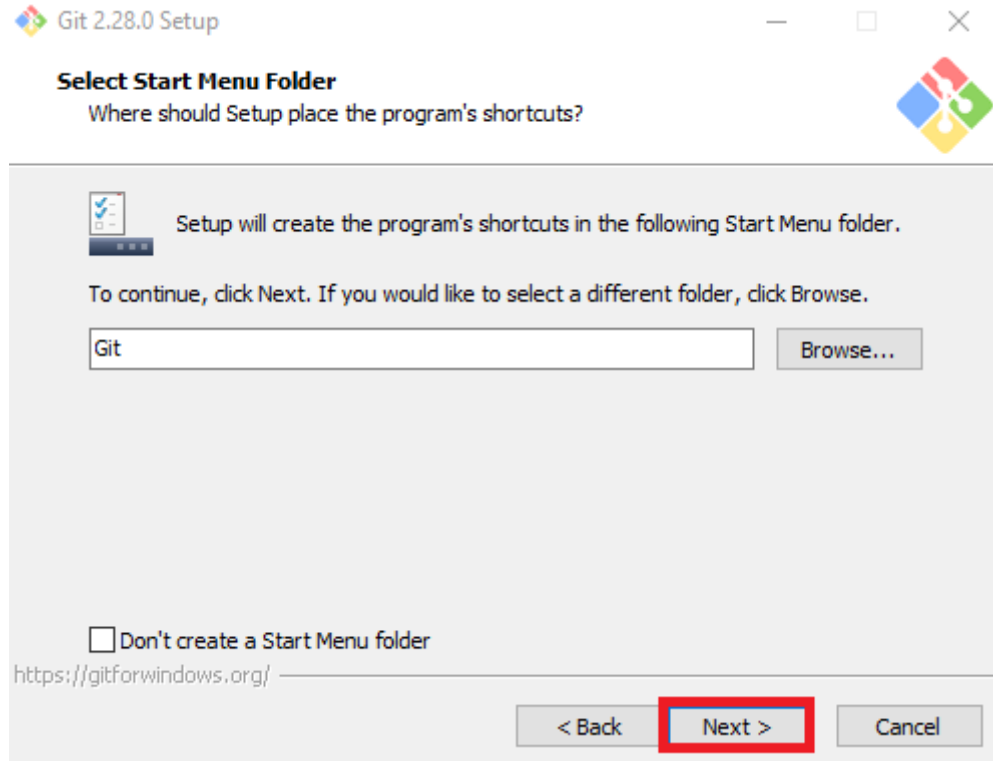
Git 2.28.0 Setup

Select Start Menu Folder
Where should Setup place the program's shortcuts?

Setup will create the program's shortcuts in the following Start Menu folder.

To continue, click Next. If you would like to select a different folder, click Browse.

Git

Browse...

Don't create a Start Menu folder

https://gitforwindows.org/

< Back

Next >

Cancel